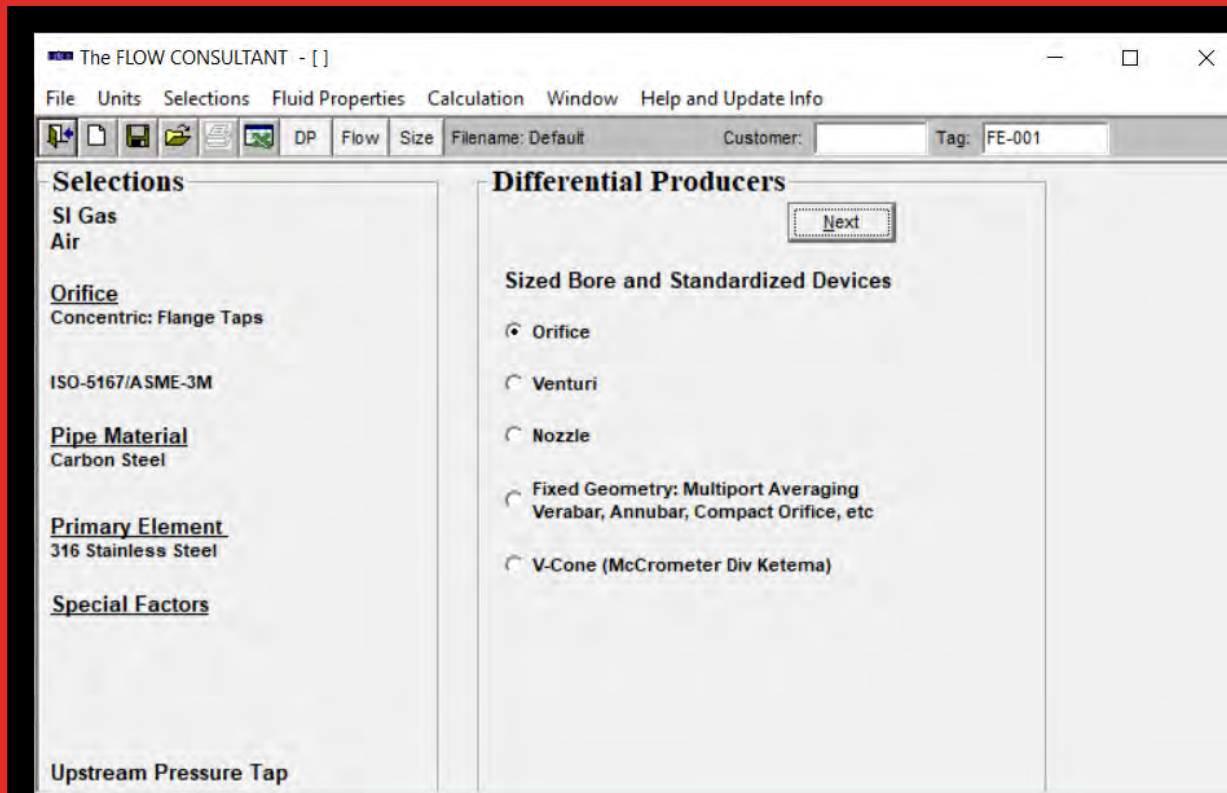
The FLOW CONSULTANT - [ ]

File Units Selections Fluid Properties Calculation Window Help and Update Info

DP Flow Size Filename: Default Customer: Tag: FE-001

Selections

SI Gas
Air

Orifice
Concentric: Flange Taps

ISO-5167/ASME-3M

Pipe Material
Carbon Steel

Primary Element
316 Stainless Steel

Special Factors

Upstream Pressure Tap

Differential Producers

Next

Sized Bore and Standardized Devices

Orifice

Venturi

Nozzle

Fixed Geometry: Multiport Averaging Verabar, Annubar, Compact Orifice, etc

V-Cone (McCrometer Div Ketema)